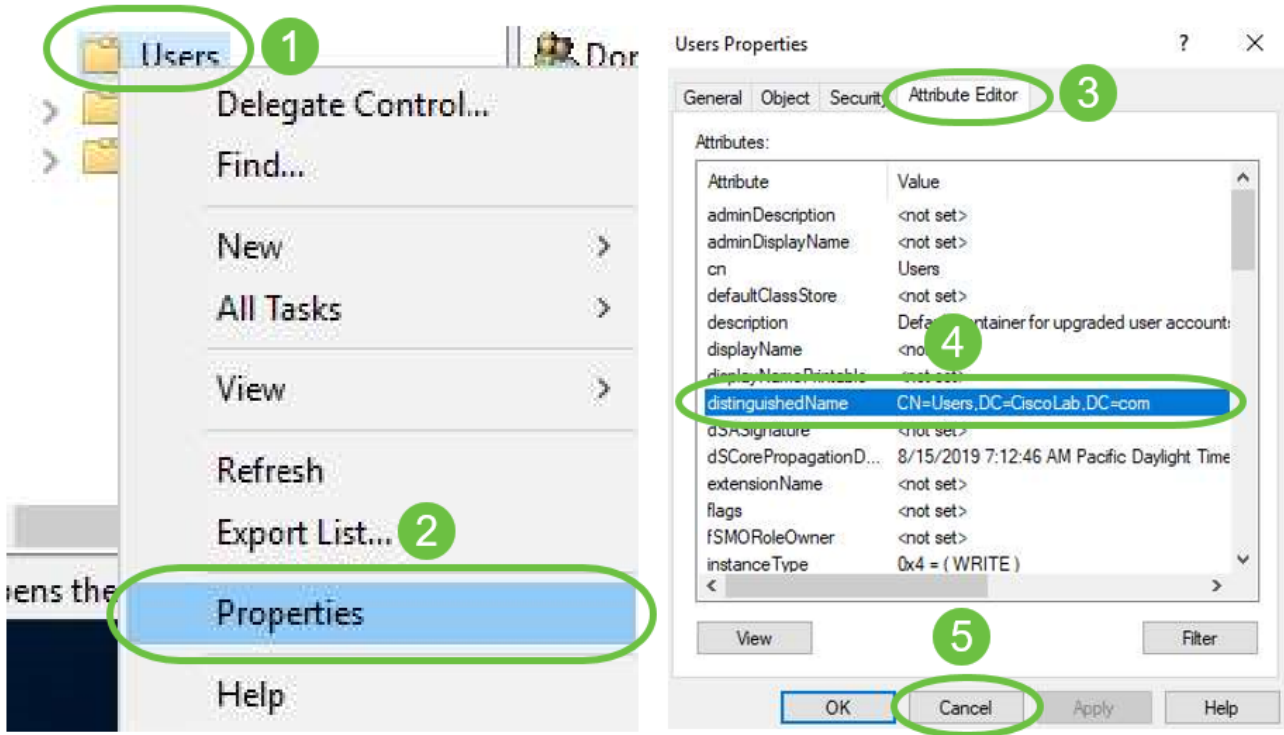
Users 1

Dor

Delegate Control...

Find...

New

All Tasks

View

Refresh

Export List... 2

ens the

Properties

Help

Users Properties ? ×

General Object Security Attribute Editor 3

Attributes:

| Attribute | Value |
|---|---|
| adminDescription | <not set> |
| adminDisplayName | <not set> |
| cn | Users |
| defaultClassStore | <not set> |
| description | Defa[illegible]ntainer for upgraded user accounts |
| displayName | <no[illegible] |
| displayNamePrintable | <not set> |
| distinguishedName | CN=Users,DC=CiscoLab,DC=com |
| dSASignature | <not set> |
| dSCorePropagationD... | 8/15/2019 7:12:46 AM Pacific Daylight Time |
| extensionName | <not set> |
| flags | <not set> |
| fSMORoleOwner | <not set> |
| instanceType | 0x4 = ( WRITE ) |

4

View Filter

5

OK Cancel Apply Help